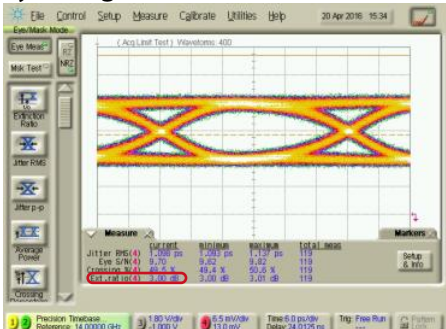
File Control Setup Measure Calibrate Utilities Help 20 Apr 2016 15:34

Eye/Mask Mode

Eye Meas

RZ NRZ

Msk Test

Extinction Ratio

Jitter RMS

Jitter p-p

Average Power

Crossing

( Acq Limit Test ) Waveforms: 400

Measure

Markers

| | current | minimum | maximum | total meas |
|---|---|---|---|---|
| Jitter RMS(4) | 1.080 ps | 1.080 ps | 1.127 ps | 119 |
| Eye S/N(4) | 9.70 | 9.62 | 9.82 | 119 |
| Crossing %(4) | 49.5 % | 49.4 % | 50.6 % | 119 |
| Ext ratio(4) | 3.00 dB | 3.00 dB | 3.01 dB | 119 |

Setup & Info

Precision Timebase Reference 14.00000 GHz

1.80 V/div -1.000 V

6.5 mV/div 13.0 mV

Time 6.0 ps/div Delay 24.0125 ns

Trig: Free Run

Pattern Lock